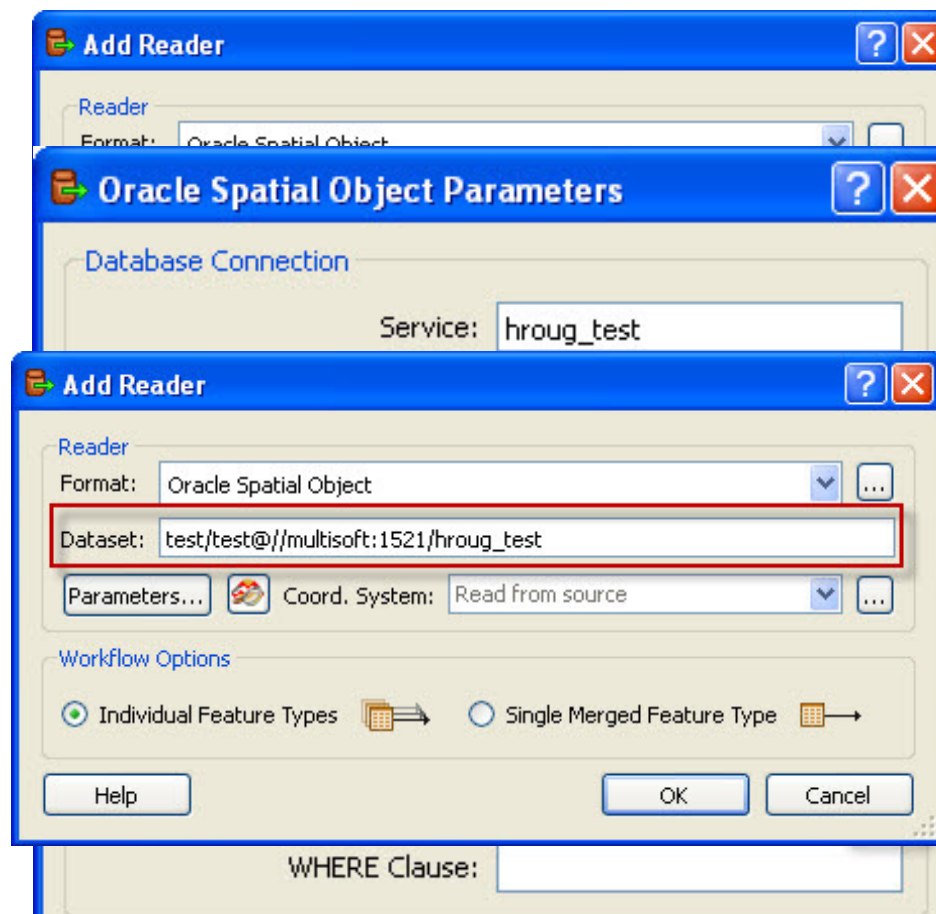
Add Reader

Reader

Format: Oracle Spatial Object

Oracle Spatial Object Parameters

Database Connection

Service: hroug_test

Add Reader

Reader

Format: Oracle Spatial Object

Dataset: test/test@//multisoft:1521/hroug_test

Parameters...

Coord. System: Read from source

Workflow Options

Individual Feature Types

Single Merged Feature Type

Help

OK

Cancel

WHERE Clause: